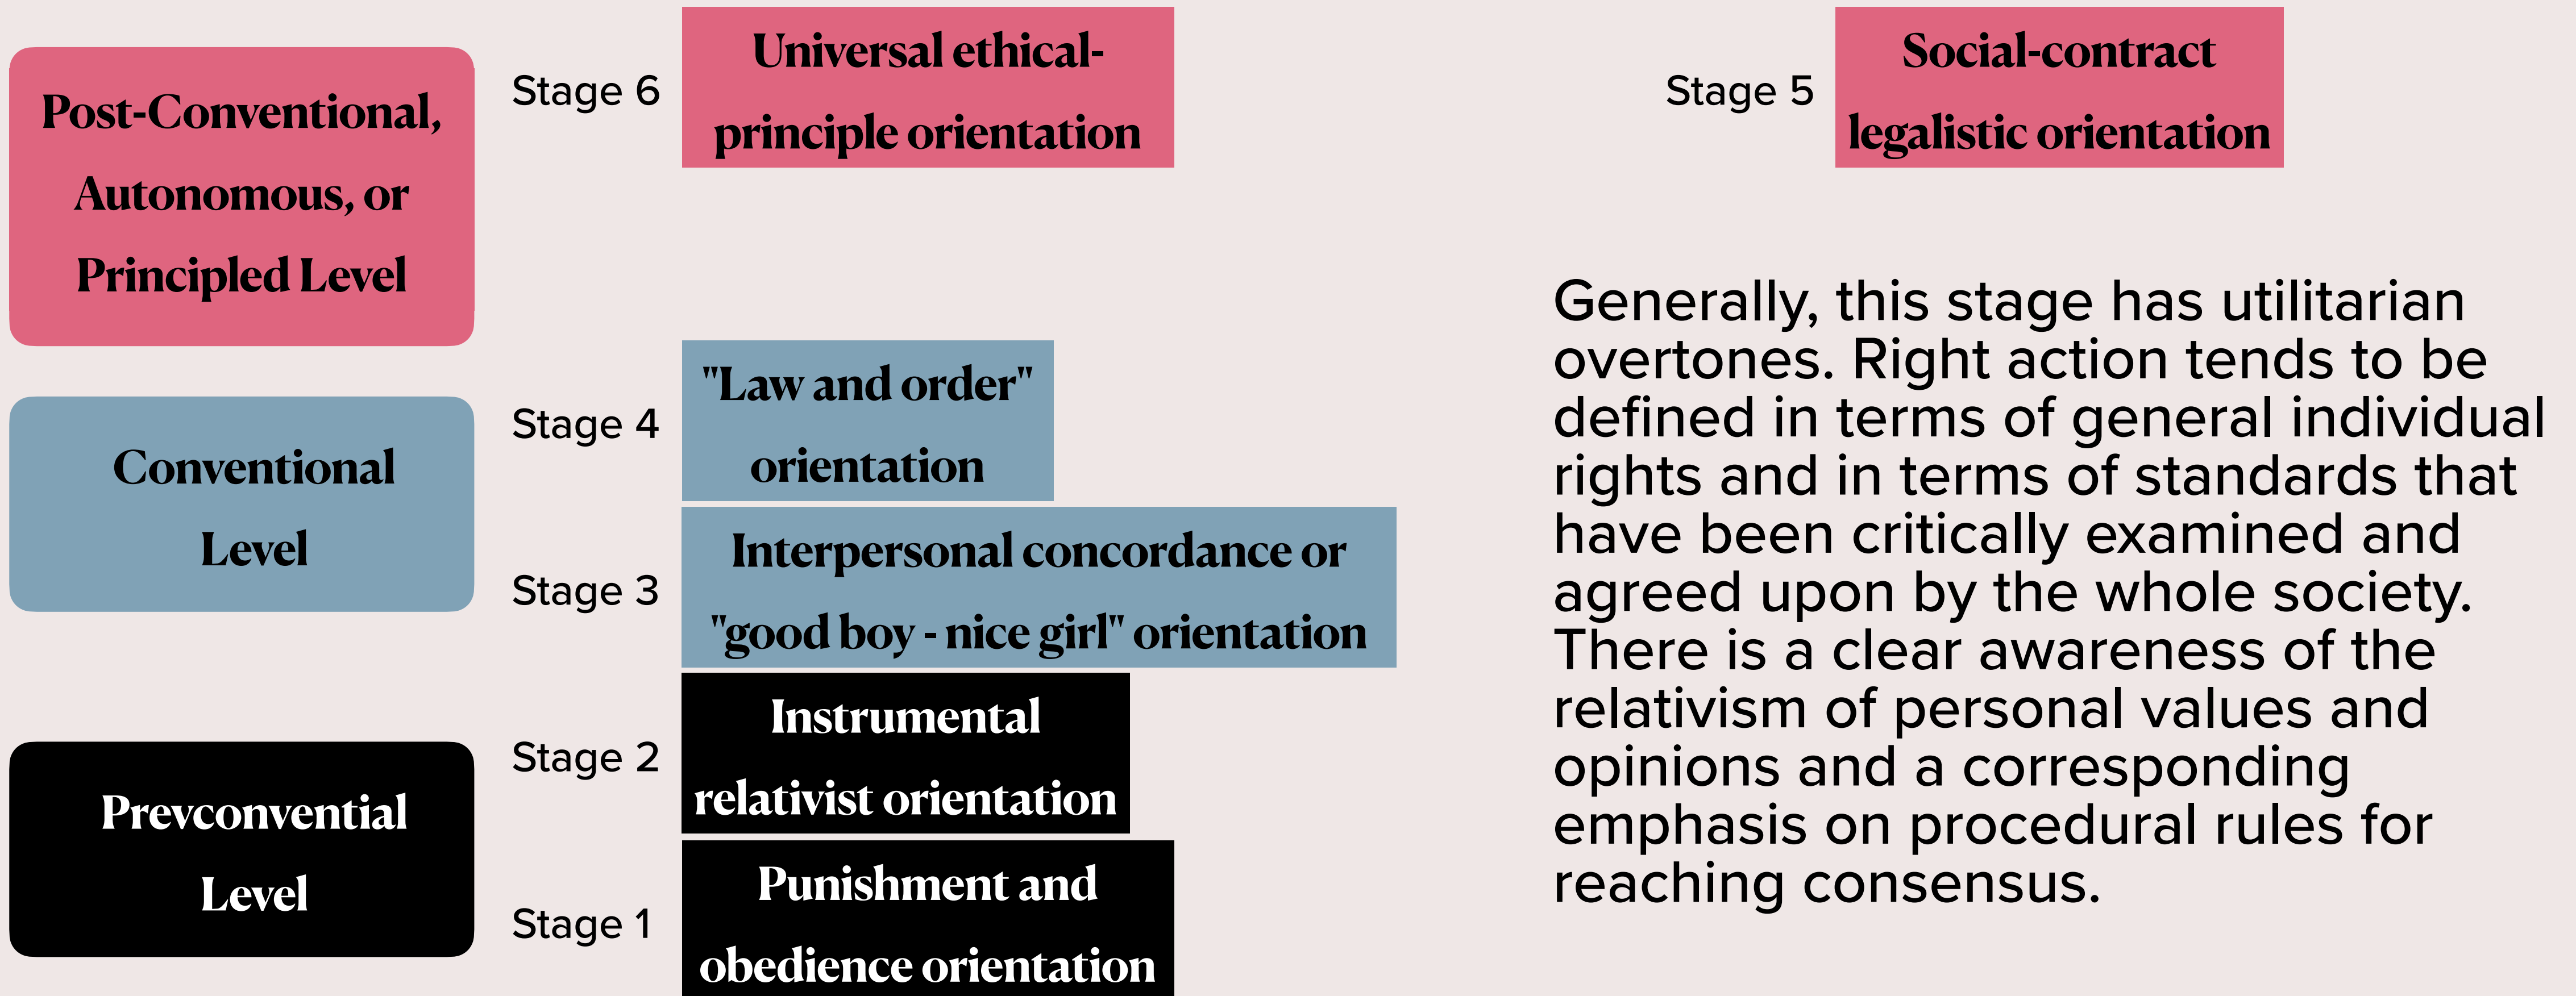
Post-Conventional, Autonomous, or Principled Level

Stage 6

Universal ethical-principle orientation

Stage 5

Social-contract legalistic orientation

Conventional Level

Stage 4

"Law and order" orientation

Stage 3

Interpersonal concordance or "good boy - nice girl" orientation

Generally, this stage has utilitarian overtones. Right action tends to be defined in terms of general individual rights and in terms of standards that have been critically examined and agreed upon by the whole society. There is a clear awareness of the relativism of personal values and opinions and a corresponding emphasis on procedural rules for reaching consensus.

Prevconvential Level

Stage 2

Instrumental relativist orientation

Stage 1

Punishment and obedience orientation